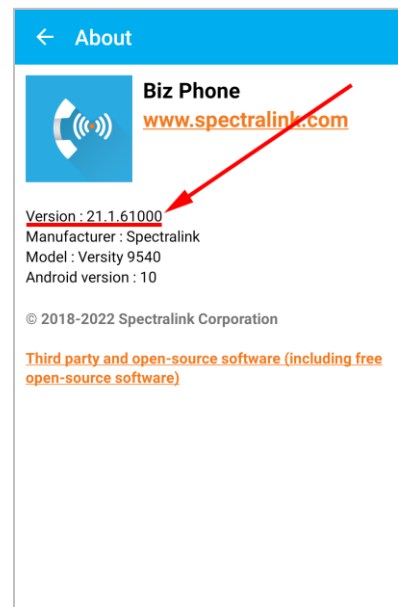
← About

Biz Phone
www.spectralink.com

Version : 21.1.61000
Manufacturer : Spectralink
Model : Versity 9540
Android version : 10

© 2018-2022 Spectralink Corporation

Third party and open-source software (including free open-source software)